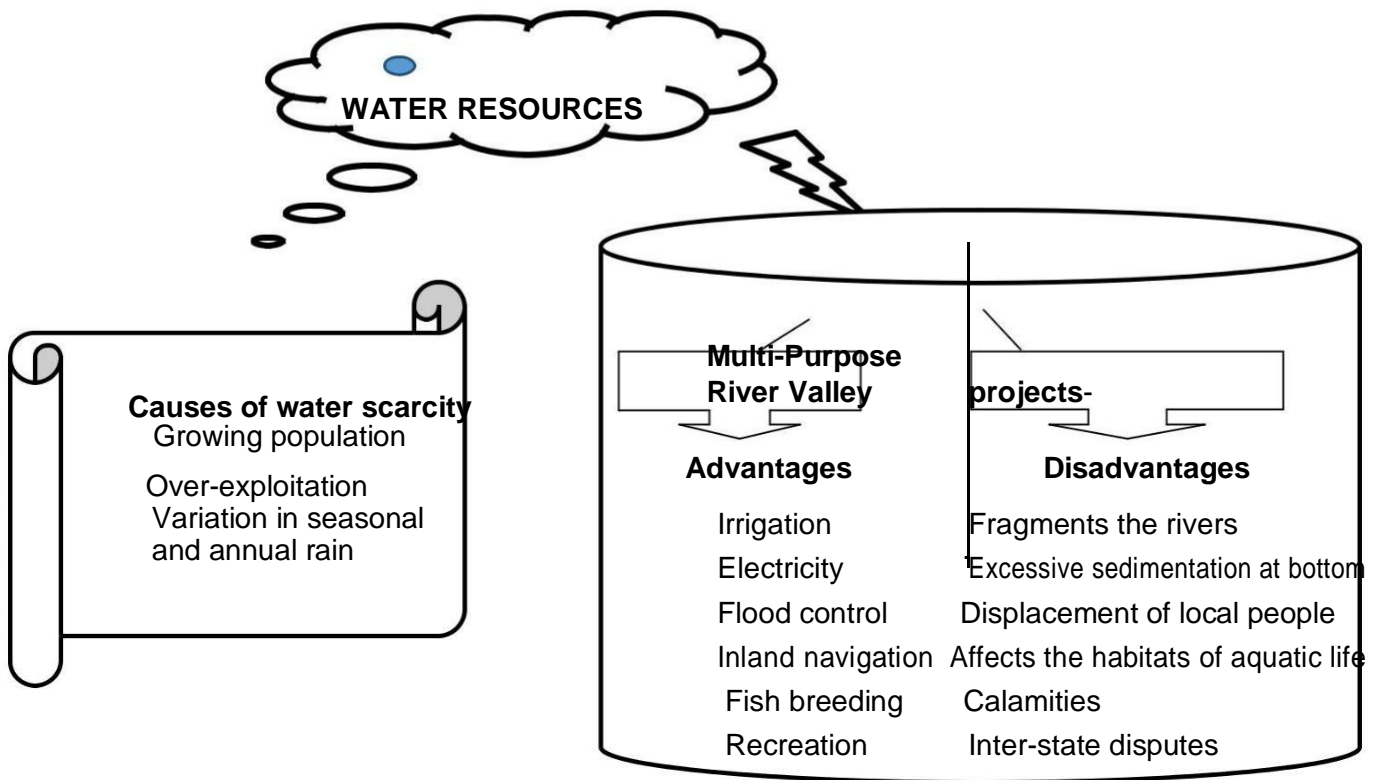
WATER RESOURCES

Causes of water scarcity
Growing population
Over-exploitation
Variation in seasonal and annual rain

Multi-Purpose River Valley projects-

Advantages
Irrigation
Electricity
Flood control
Inland navigation
Fish breeding
Recreation

Disadvantages
Fragments the rivers
Excessive sedimentation at bottom
Displacement of local people
Affects the habitats of aquatic life
Calamities
Inter-state disputes